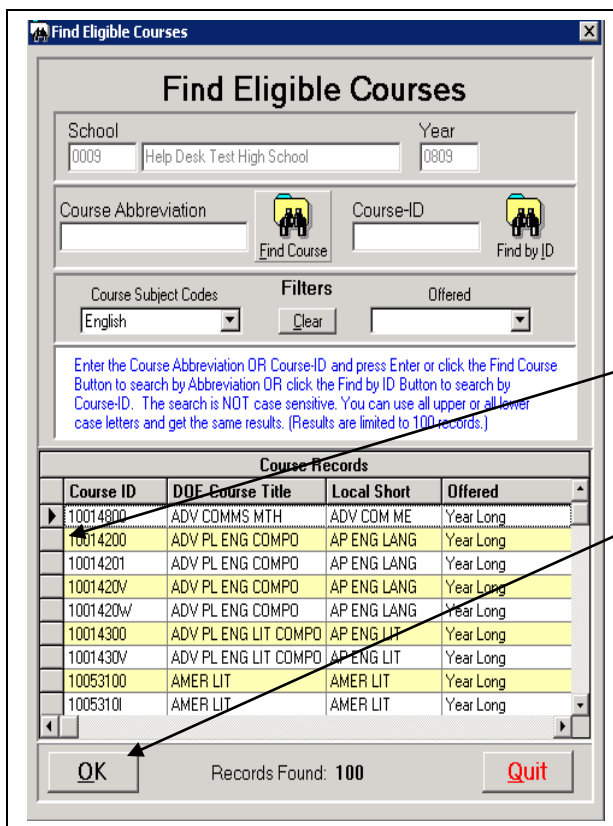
Find Eligible Courses

Find Eligible Courses

School
0009 Help Desk Test High School
Year
0809

Course Abbreviation
Find Course
Course-ID
Find by ID

Course Subject Codes
English
Filters
Clear
Offered

Enter the Course Abbreviation OR Course-ID and press Enter or click the Find Course Button to search by Abbreviation OR click the Find by ID Button to search by Course-ID. The search is NOT case sensitive. You can use all upper or all lower case letters and get the same results. (Results are limited to 100 records.)

Course Records

| Course ID | DOE Course Title | Local Short | Offered |
|---|---|---|---|
| 10014800 | ADV COMMS MTH | ADV COM ME | Year Long |
| 10014200 | ADV PL ENG COMPO | AP ENG LANG | Year Long |
| 10014201 | ADV PL ENG COMPO | AP ENG LANG | Year Long |
| 1001420V | ADV PL ENG COMPO | AP ENG LANG | Year Long |
| 1001420W | ADV PL ENG COMPO | AP ENG LANG | Year Long |
| 10014300 | ADV PL ENG LIT COMPO | AP ENG LIT | Year Long |
| 1001430V | ADV PL ENG LIT COMPO | AP ENG LIT | Year Long |
| 10053100 | AMER LIT | AMER LIT | Year Long |
| 1005310I | AMER LIT | AMER LIT | Year Long |

OK
Records Found: 100
Quit